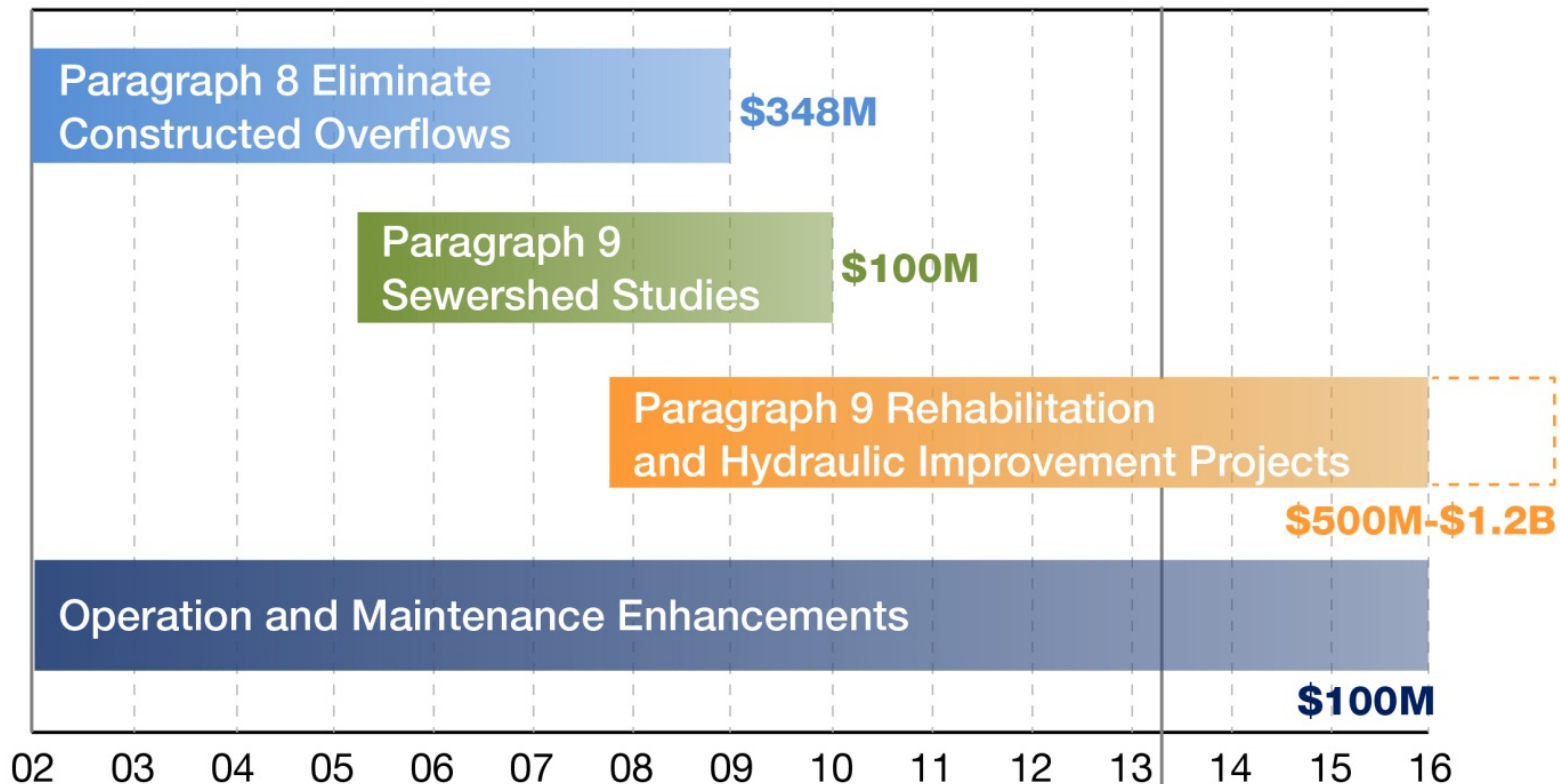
Paragraph 8 Eliminate Constructed Overflows

$348M

Paragraph 9 Sewershed Studies

$100M

Paragraph 9 Rehabilitation and Hydraulic Improvement Projects

$500M-$1.2B

Operation and Maintenance Enhancements

$100M

02 03 04 05 06 07 08 09 10 11 12 13 14 15 16